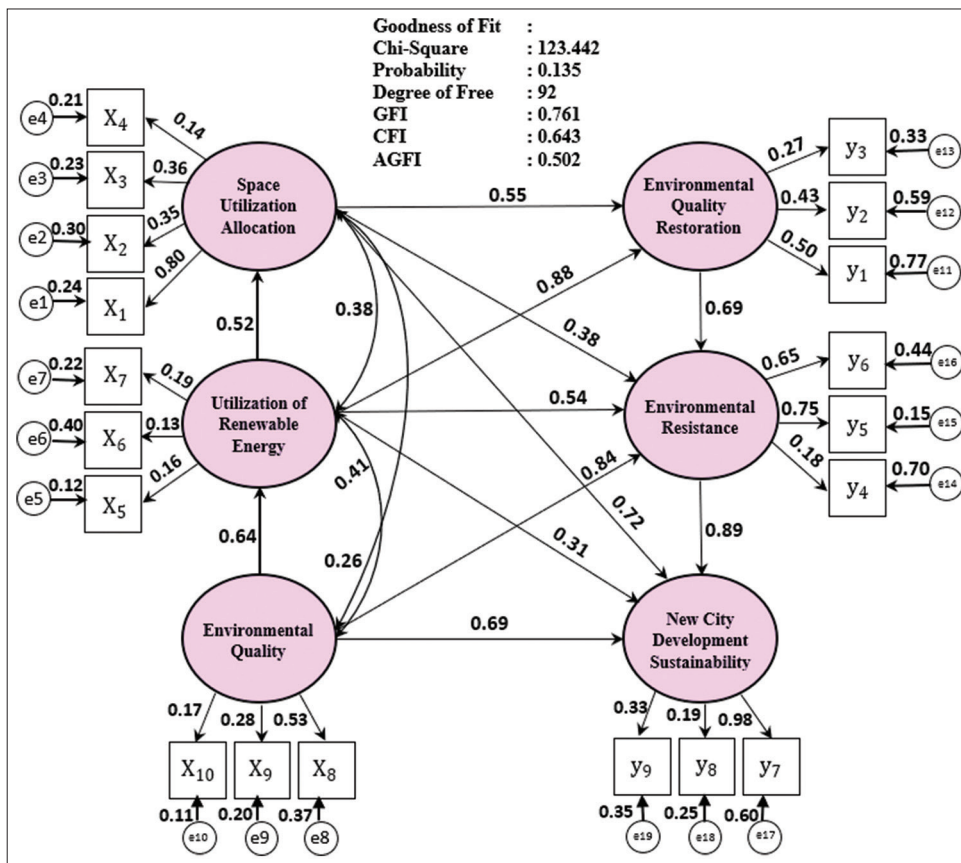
| Goodness of Fit | : |
|---|---|
| Chi-Square | : 123.442 |
| Probability | : 0.135 |
| Degree of Free | : 92 |
| GFI | : 0.761 |
| CFI | : 0.643 |
| AGFI | : 0.502 |

e4 0.21 $X_4$ 0.14
e3 0.23 $X_3$ 0.36
e2 0.30 $X_2$ 0.35
e1 0.24 $X_1$ 0.80

Space Utilization Allocation

0.52

e7 0.22 $X_7$ 0.19
e6 0.40 $X_6$ 0.13
e5 0.12 $X_5$ 0.16

Utilization of Renewable Energy

0.64

Environmental Quality

0.17 0.28 0.53
$X_{10}$ $X_9$ $X_8$
0.11 0.20 0.37
e10 e9 e8

0.38 0.41 0.26

0.55 0.88 0.38 0.54 0.84 0.72 0.31 0.69

Environmental Quality Restoration

0.27 $y_3$ 0.33 e13
0.43 $y_2$ 0.59 e12
0.50 $y_1$ 0.77 e11

0.69

Environmental Resistance

0.65 $y_6$ 0.44 e16
0.75 $y_5$ 0.15 e15
0.18 $y_4$ 0.70 e14

0.89

New City Development Sustainability

0.33 0.19 0.98
$y_9$ $y_8$ $y_7$
0.35 0.25 0.60
e19 e18 e17